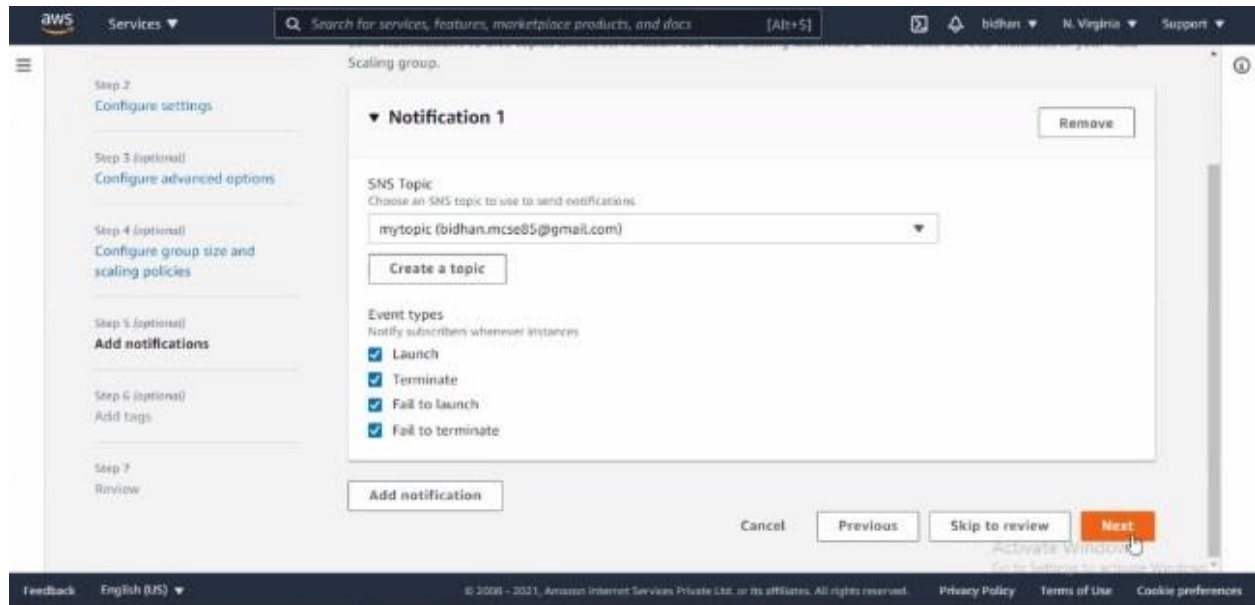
aws Services ▼

Search for services, features, marketplace products, and docs [Alt+S]

bidhan ▼ N. Virginia ▼ Support ▼

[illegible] Scaling group.

Step 2
Configure settings

Step 3 (optional)
Configure advanced options

Step 4 (optional)
Configure group size and scaling policies

Step 5 (optional)
Add notifications

Step 6 (optional)
Add tags

Step 7
Review

▼ Notification 1

Remove

SNS Topic
Choose an SNS topic to use to send notifications

mytopic (bidhan.mcse85@gmail.com)

Create a topic

Event types
Notify subscribers whenever instances

Launch

Terminate

Fail to launch

Fail to terminate

Add notification

Cancel Previous Skip to review Next

Activate Windows
Go to Settings to activate Windows.

Feedback English (US) ▼

© 2008 - 2021, Amazon Internet Services Private Ltd. or its affiliates. All rights reserved.

Privacy Policy Terms of Use Cookie preferences